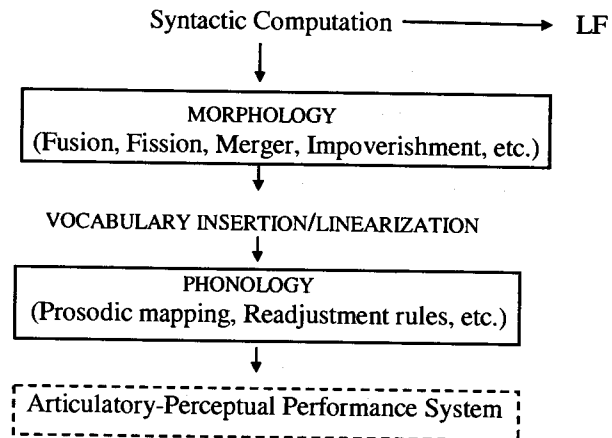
Syntactic Computation → LF

MORPHOLOGY
(Fusion, Fission, Merger, Impoverishment, etc.)

VOCABULARY INSERTION/LINEARIZATION

PHONOLOGY
(Prosodic mapping, Readjustment rules, etc.)

Articulatory-Perceptual Performance System